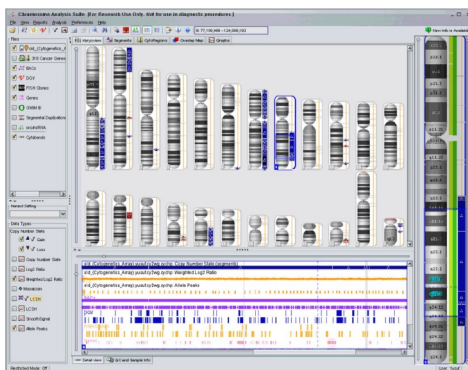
Chromosome Analysis Suite [For Research Use Only. Not for use in diagnostic procedures.]

File View Reports Analysis Preferences Help

chr7:100,000 - 124,000,000

Files

std_(Cytogenetics_A

CNV Cancer Genes

BACs

DGV

FISH Clones

Genes

OMIM

Segmental Duplications

snoRNA/miRNA

Cytobands

Named Setting

Data Types

Copy Number State

Gain

Loss

Copy Number State

Log2 Ratio

Weighted Log2 Ratio

Mosaicism

LOH

LOH

SmoothSignal

Allele Peaks

Karyoview

Segments

CytoRegions

Overlap Map

Graphs

std_(Cytogenetics_Array).cyhd.cychp Copy Number State (segments)

std_(Cytogenetics_Array).cyhd.cychp Weighted Log2 Ratio

std_(Cytogenetics_Array).cyhd.cychp Allele Peaks

Detail View

QC and Sample Info

Restricted Mode: Off

Show Info for Selected